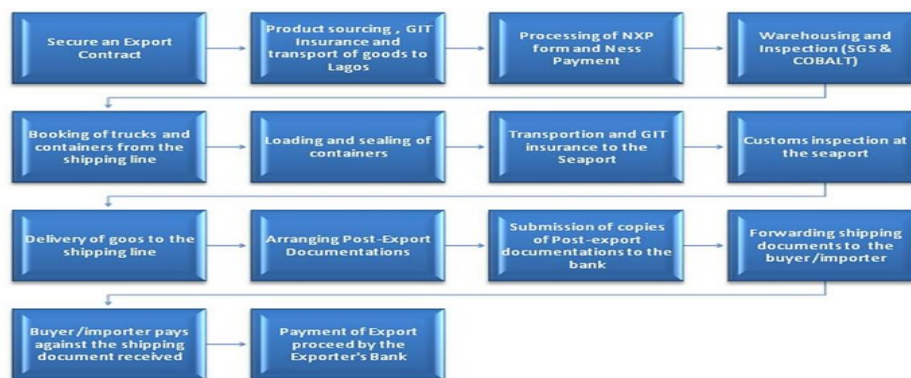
Secure an Export Contract

Product sourcing , GIT Insurance and transport of goods to Lagos

Processing of NXP form and Ness Payment

Warehousing and Inspection (SGS & COBALT)

Booking of trucks and containers from the shipping line

Loading and sealing of containers

Transportion and GIT insurance to the Seaport

Customs inspection at the seaport

Delivery of goos to the shipping line

Arranging Post-Export Documentations

Submission of copies of Post-export documentations to the bank

Forwarding shipping documents to the buyer/importer

Buyer/importer pays against the shipping document received

Payment of Export proceed by the Exporter's Bank